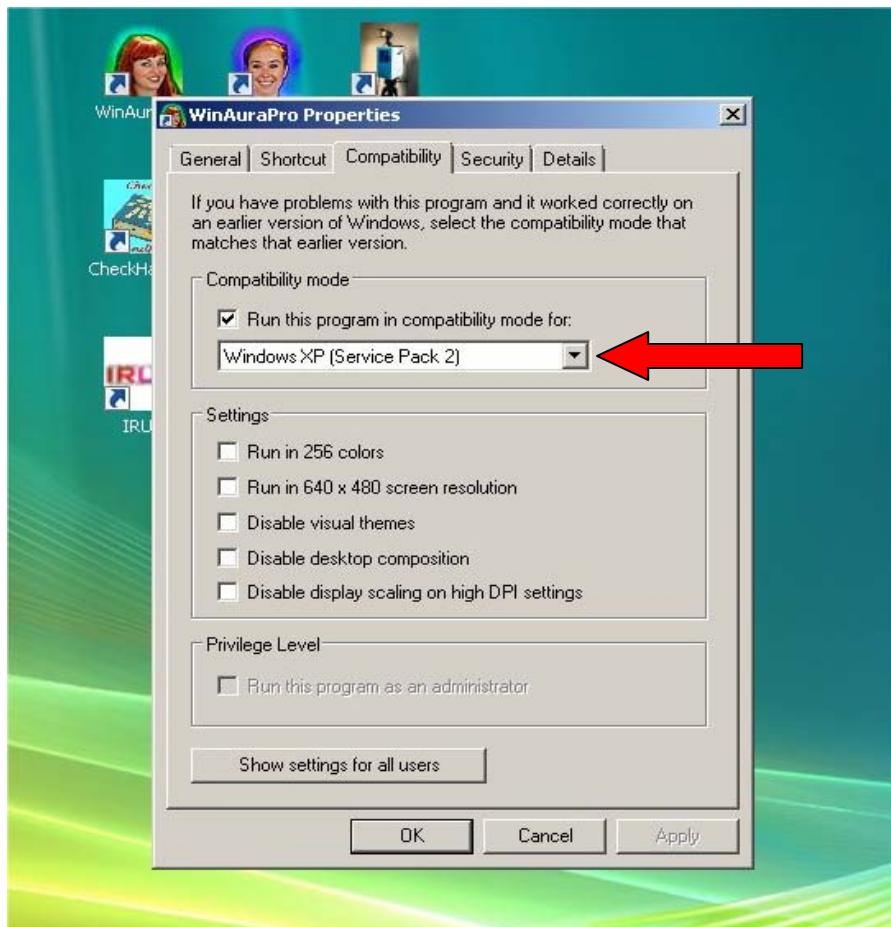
WinAur

CheckHa

IRU

WinAuraPro Properties

General | Shortcut | Compatibility | Security | Details

If you have problems with this program and it worked correctly on an earlier version of Windows, select the compatibility mode that matches that earlier version.

Compatibility mode

Run this program in compatibility mode for:

Windows XP (Service Pack 2)

Settings

Run in 256 colors

Run in 640 x 480 screen resolution

Disable visual themes

Disable desktop composition

Disable display scaling on high DPI settings

Privilege Level

Run this program as an administrator

Show settings for all users

OK | Cancel | Apply